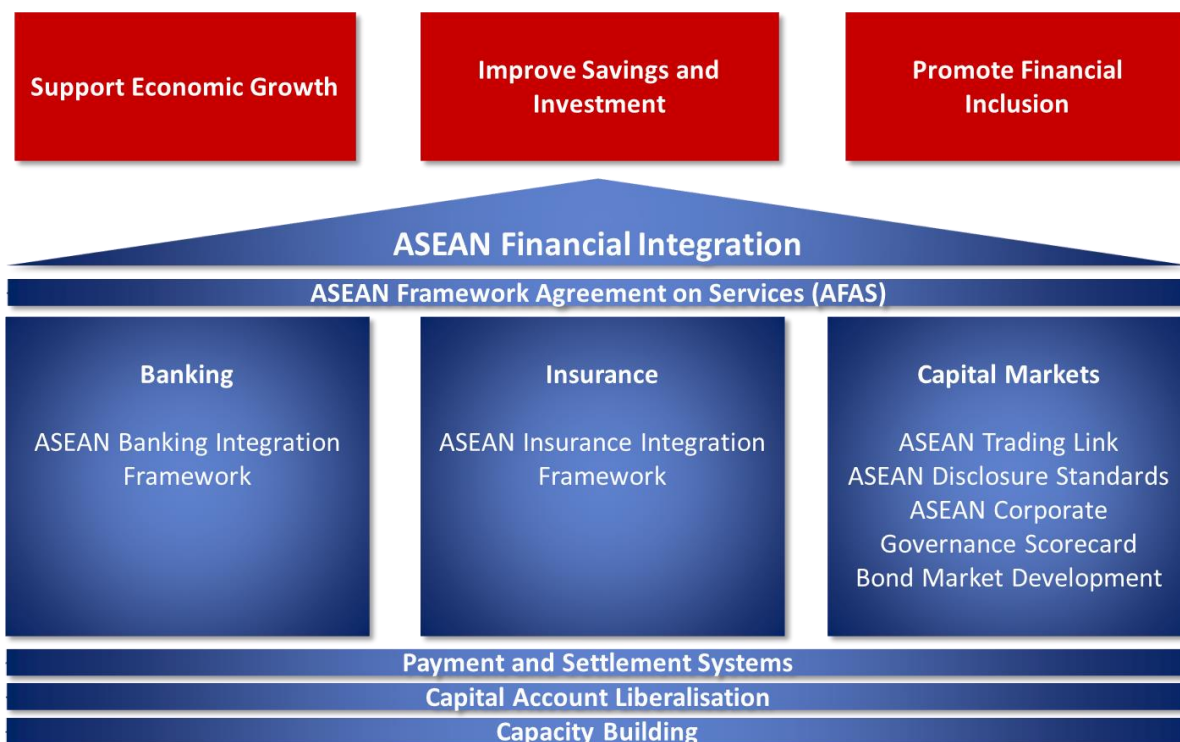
Support Economic Growth

Improve Savings and Investment

Promote Financial Inclusion

ASEAN Financial Integration

ASEAN Framework Agreement on Services (AFAS)

Banking

ASEAN Banking Integration Framework

Insurance

ASEAN Insurance Integration Framework

Capital Markets

ASEAN Trading Link
ASEAN Disclosure Standards
ASEAN Corporate Governance Scorecard
Bond Market Development

Payment and Settlement Systems

Capital Account Liberalisation

Capacity Building